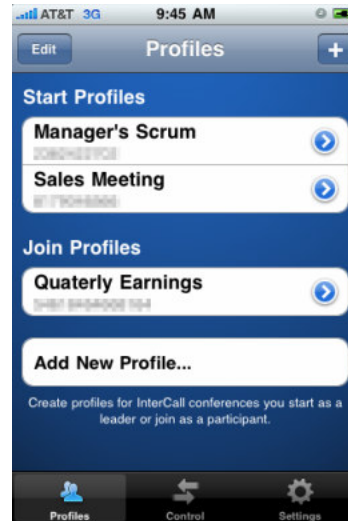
AT&T 3G 9:45 AM

Edit Profiles +

Start Profiles

Manager's Scrum
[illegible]

Sales Meeting
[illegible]

Join Profiles

Quaterly Earnings
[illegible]

Add New Profile...

Create profiles for InterCall conferences you start as a leader or join as a participant.

Profiles Control Settings